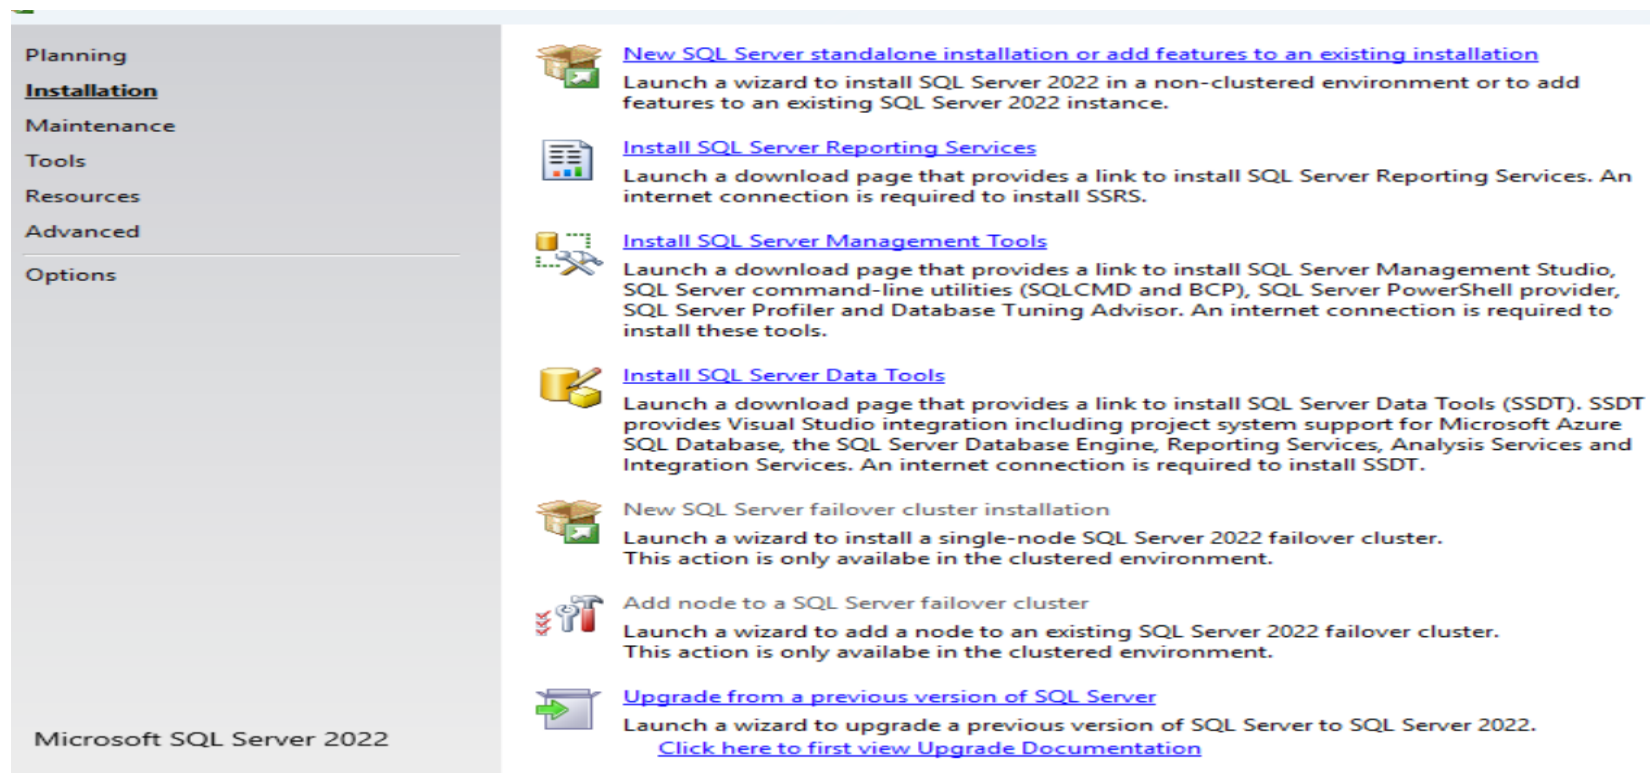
Planning
Installation
Maintenance
Tools
Resources
Advanced
Options

Microsoft SQL Server 2022

New SQL Server standalone installation or add features to an existing installation
Launch a wizard to install SQL Server 2022 in a non-clustered environment or to add features to an existing SQL Server 2022 instance.

Install SQL Server Reporting Services
Launch a download page that provides a link to install SQL Server Reporting Services. An internet connection is required to install SSRS.

Install SQL Server Management Tools
Launch a download page that provides a link to install SQL Server Management Studio, SQL Server command-line utilities (SQLCMD and BCP), SQL Server PowerShell provider, SQL Server Profiler and Database Tuning Advisor. An internet connection is required to install these tools.

Install SQL Server Data Tools
Launch a download page that provides a link to install SQL Server Data Tools (SSDT). SSDT provides Visual Studio integration including project system support for Microsoft Azure SQL Database, the SQL Server Database Engine, Reporting Services, Analysis Services and Integration Services. An internet connection is required to install SSDT.

New SQL Server failover cluster installation
Launch a wizard to install a single-node SQL Server 2022 failover cluster. This action is only availabe in the clustered environment.

Add node to a SQL Server failover cluster
Launch a wizard to add a node to an existing SQL Server 2022 failover cluster. This action is only availabe in the clustered environment.

Upgrade from a previous version of SQL Server
Launch a wizard to upgrade a previous version of SQL Server to SQL Server 2022.
Click here to first view Upgrade Documentation